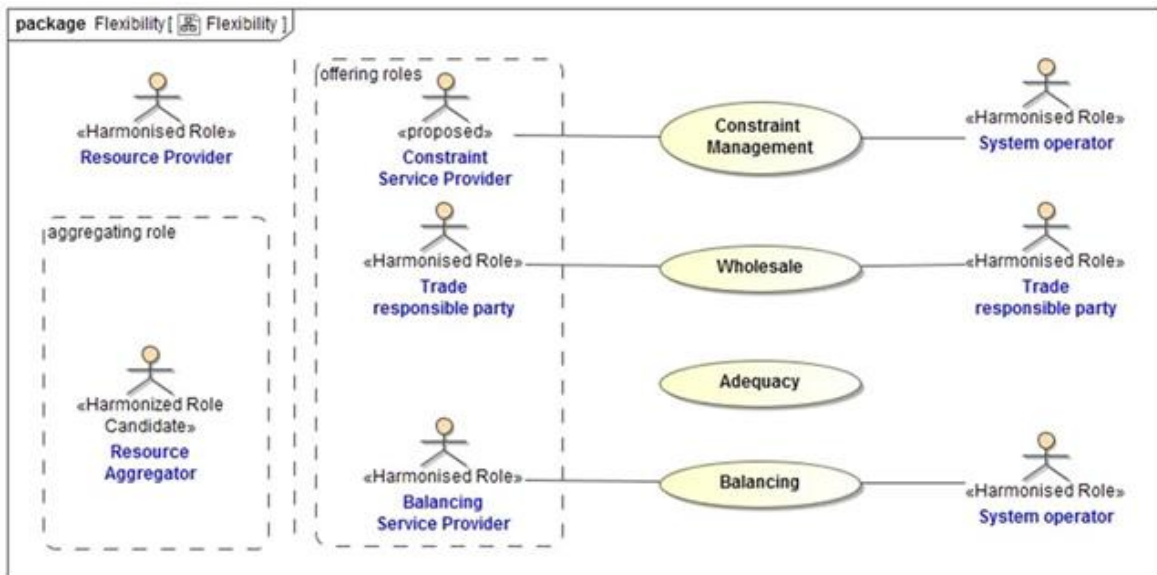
package Flexibility [ Flexibility ]

«Harmonised Role»
Resource Provider

aggregating role

«Harmonized Role Candidate»
Resource Aggregator

offering roles

«proposed»
Constraint Service Provider

«Harmonised Role»
Trade responsible party

«Harmonised Role»
Balancing Service Provider

Constraint Management

Wholesale

Adequacy

Balancing

«Harmonised Role»
System operator

«Harmonised Role»
Trade responsible party

«Harmonised Role»
System operator